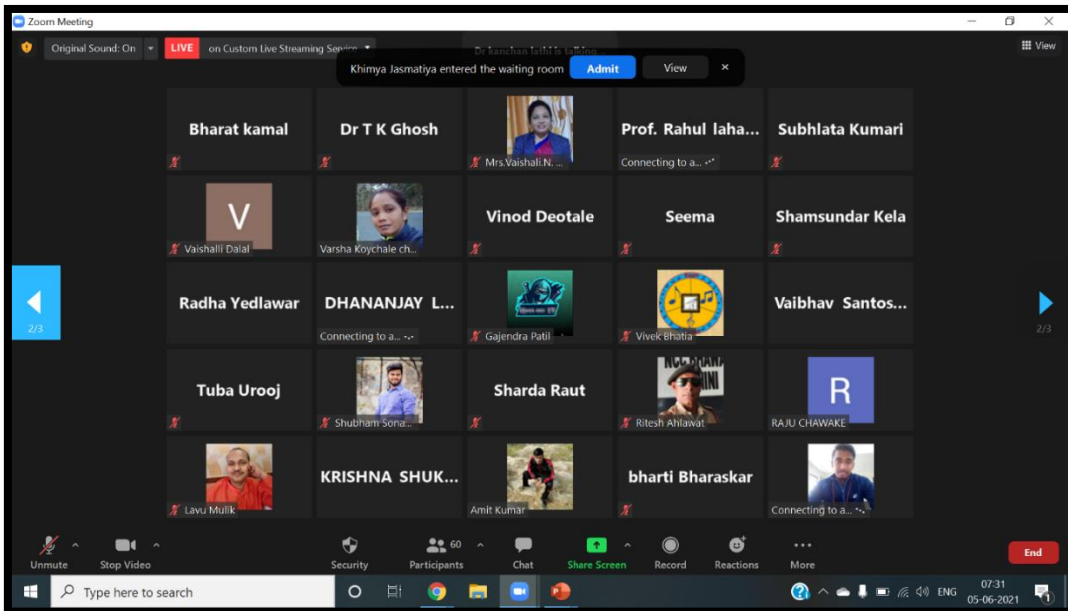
Zoom Meeting

Original Sound: On LIVE on Custom Live Streaming Service

Dr Kanchan Jaltii is talking

Khimya Jasmatiya entered the waiting room Admit View

View

Bharat kamal

Dr T K Ghosh

Mrs.Vaishali.N. ...

Prof. Rahul laha...

Connecting to a...

Subhlata Kumari

V

Vaishalli Dalal

Varsha Koychale ch...

Vinod Deotale

Seema

Shamsundar Kela

2/3

Radha Yedlawar

DHANANJAY L...

Connecting to a...

Gajendra Patil

Vivek Bhatia

Vaibhav Santos...

2/3

Tuba Urooj

Shubham Sona...

Sharda Raut

Ritesh Ahlawat

R

RAJU CHAWAKE

Lavu Mulik

KRISHNA SHUK...

Amit Kumar

bharti Bharaskar

Connecting to a...

Unmute

Stop Video

Security

60

Participants

Chat

Share Screen

Record

Reactions

More

End

Type here to search

ENG

07:31

05-06-2021